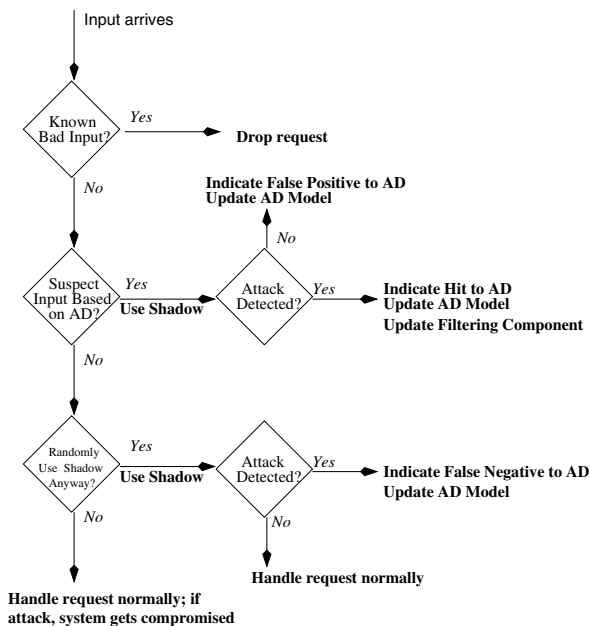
Input arrives

Known Bad Input?

Yes

Drop request

No

Indicate False Positive to AD
Update AD Model

No

Suspect Input Based on AD?

Yes

Use Shadow

Attack Detected?

Yes

Indicate Hit to AD
Update AD Model
Update Filtering Component

No

Randomly Use Shadow Anyway?

Yes

Use Shadow

Attack Detected?

Yes

Indicate False Negative to AD
Update AD Model

No

No

Handle request normally

Handle request normally; if attack, system gets compromised